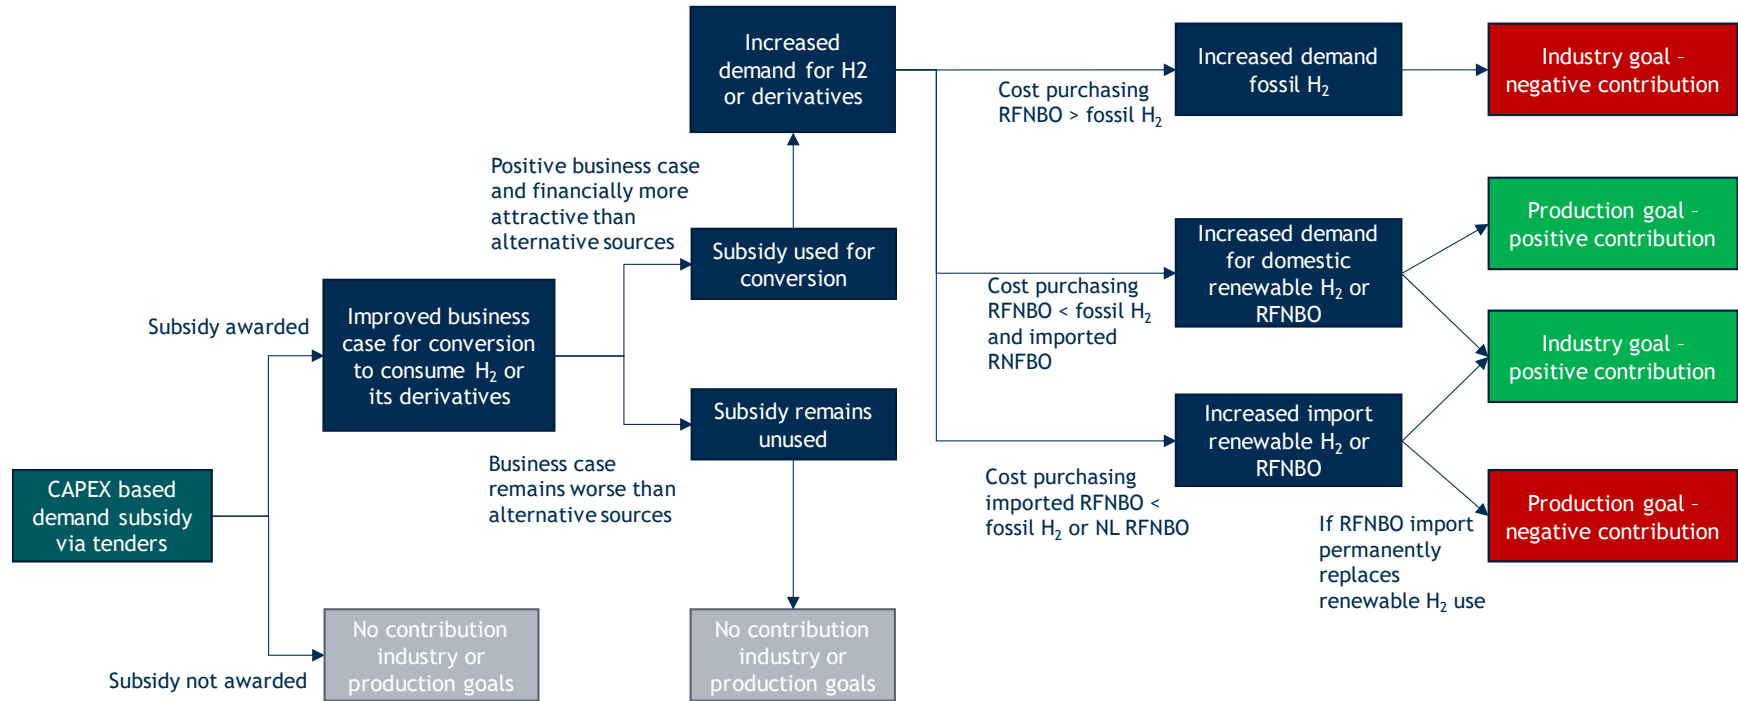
CAPEX based demand subsidy via tenders

Subsidy awarded

Subsidy not awarded

Improved business case for conversion to consume $H_2$ or its derivatives

No contribution industry or production goals

Positive business case and financially more attractive than alternative sources

Business case remains worse than alternative sources

Subsidy used for conversion

Subsidy remains unused

Increased demand for H2 or derivatives

No contribution industry or production goals

Cost purchasing RFNBO > fossil $H_2$

Cost purchasing RFNBO < fossil $H_2$ and imported RNFBO

Cost purchasing imported RFNBO < fossil $H_2$ or NL RFNBO

Increased demand fossil $H_2$

Increased demand for domestic renewable $H_2$ or RFNBO

Increased import renewable $H_2$ or RFNBO

If RFNBO import permanently replaces renewable $H_2$ use

Industry goal - negative contribution

Production goal - positive contribution

Industry goal - positive contribution

Production goal - negative contribution